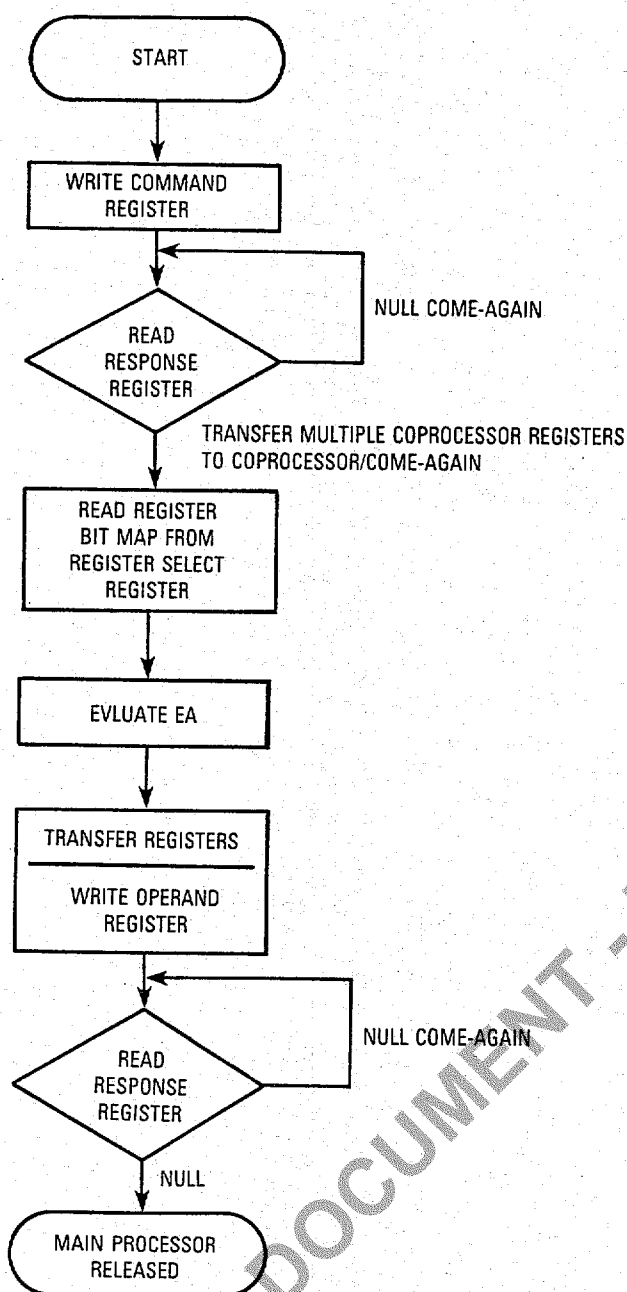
START

WRITE COMMAND REGISTER

NULL COME-AGAIN

READ RESPONSE REGISTER

TRANSFER MULTIPLE COPROCESSOR REGISTERS TO COPROCESSOR/COME-AGAIN

READ REGISTER BIT MAP FROM REGISTER SELECT REGISTER

EVLUATE EA

TRANSFER REGISTERS

WRITE OPERAND REGISTER

NULL COME-AGAIN

READ RESPONSE REGISTER

NULL

MAIN PROCESSOR RELEASED

DOCUMENT